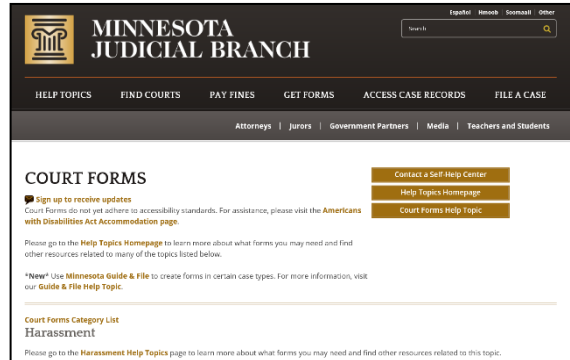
MINNESOTA JUDICIAL BRANCH

Español | Hmoob | Soomaali | Other

Search

HELP TOPICS | FIND COURTS | PAY FINES | GET FORMS | ACCESS CASE RECORDS | FILE A CASE

Attorneys | Jurors | Government Partners | Media | Teachers and Students

COURT FORMS

Sign up to receive updates

Court Forms do not yet adhere to accessibility standards. For assistance, please visit the Americans with Disabilities Act Accommodation page.

Please go to the Help Topics Homepage to learn more about what forms you may need and find other resources related to many of the topics listed below.

*New* Use Minnesota Guide & File to create forms in certain case types. For more information, visit our Guide & File Help Topic.

Contact a Self-Help Center

Help Topics Homepage

Court Forms Help Topic

Court Forms Category List

Harassment

Please go to the Harassment Help Topics page to learn more about what forms you may need and find other resources related to this topic.